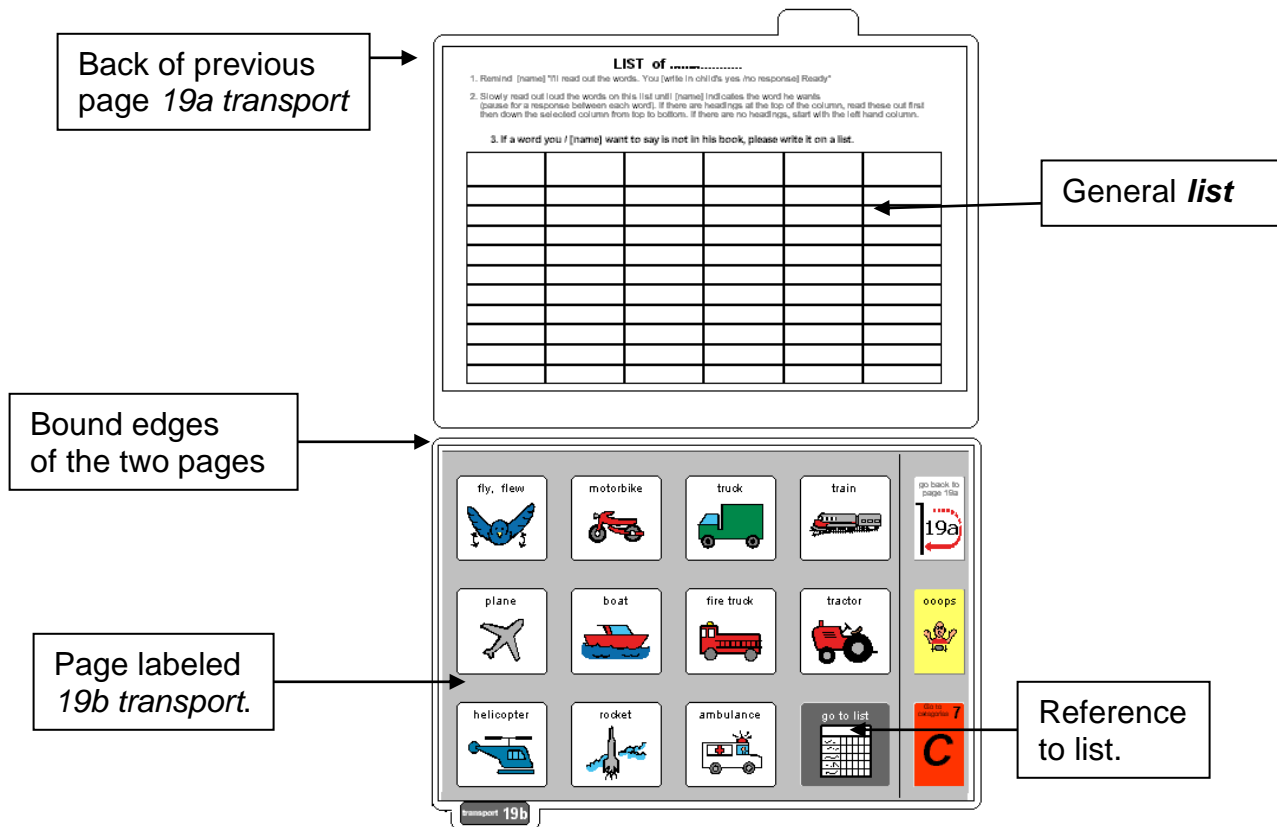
Back of previous page *19a transport*

LIST of ..........

1. Remind [name] "I'll read out the words. You [write in child's yes /no response] Ready"

2. Slowly read out loud the words on this list until [name] indicates the word he wants (pause for a response between each word). If there are headings at the top of the column, read these out first then down the selected column from top to bottom. If there are no headings, start with the left hand column.

3. If a word you / [name] want to say is not in his book, please write it on a list.

| | | | | | |
|---|---|---|---|---|---|
| | | | | | |
| | | | | | |
| | | | | | |
| | | | | | |
| | | | | | |
| | | | | | |
| | | | | | |
| | | | | | |
| | | | | | |
| | | | | | |
| | | | | | |

General ***list***

Bound edges of the two pages

fly, flew
motorbike
truck
train
go back to page 19a
19a
plane
boat
fire truck
tractor
ooops
helicopter
rocket
ambulance
go to list
Go to categories 7
C

Page labeled *19b transport*.

Reference to list.

transport 19b